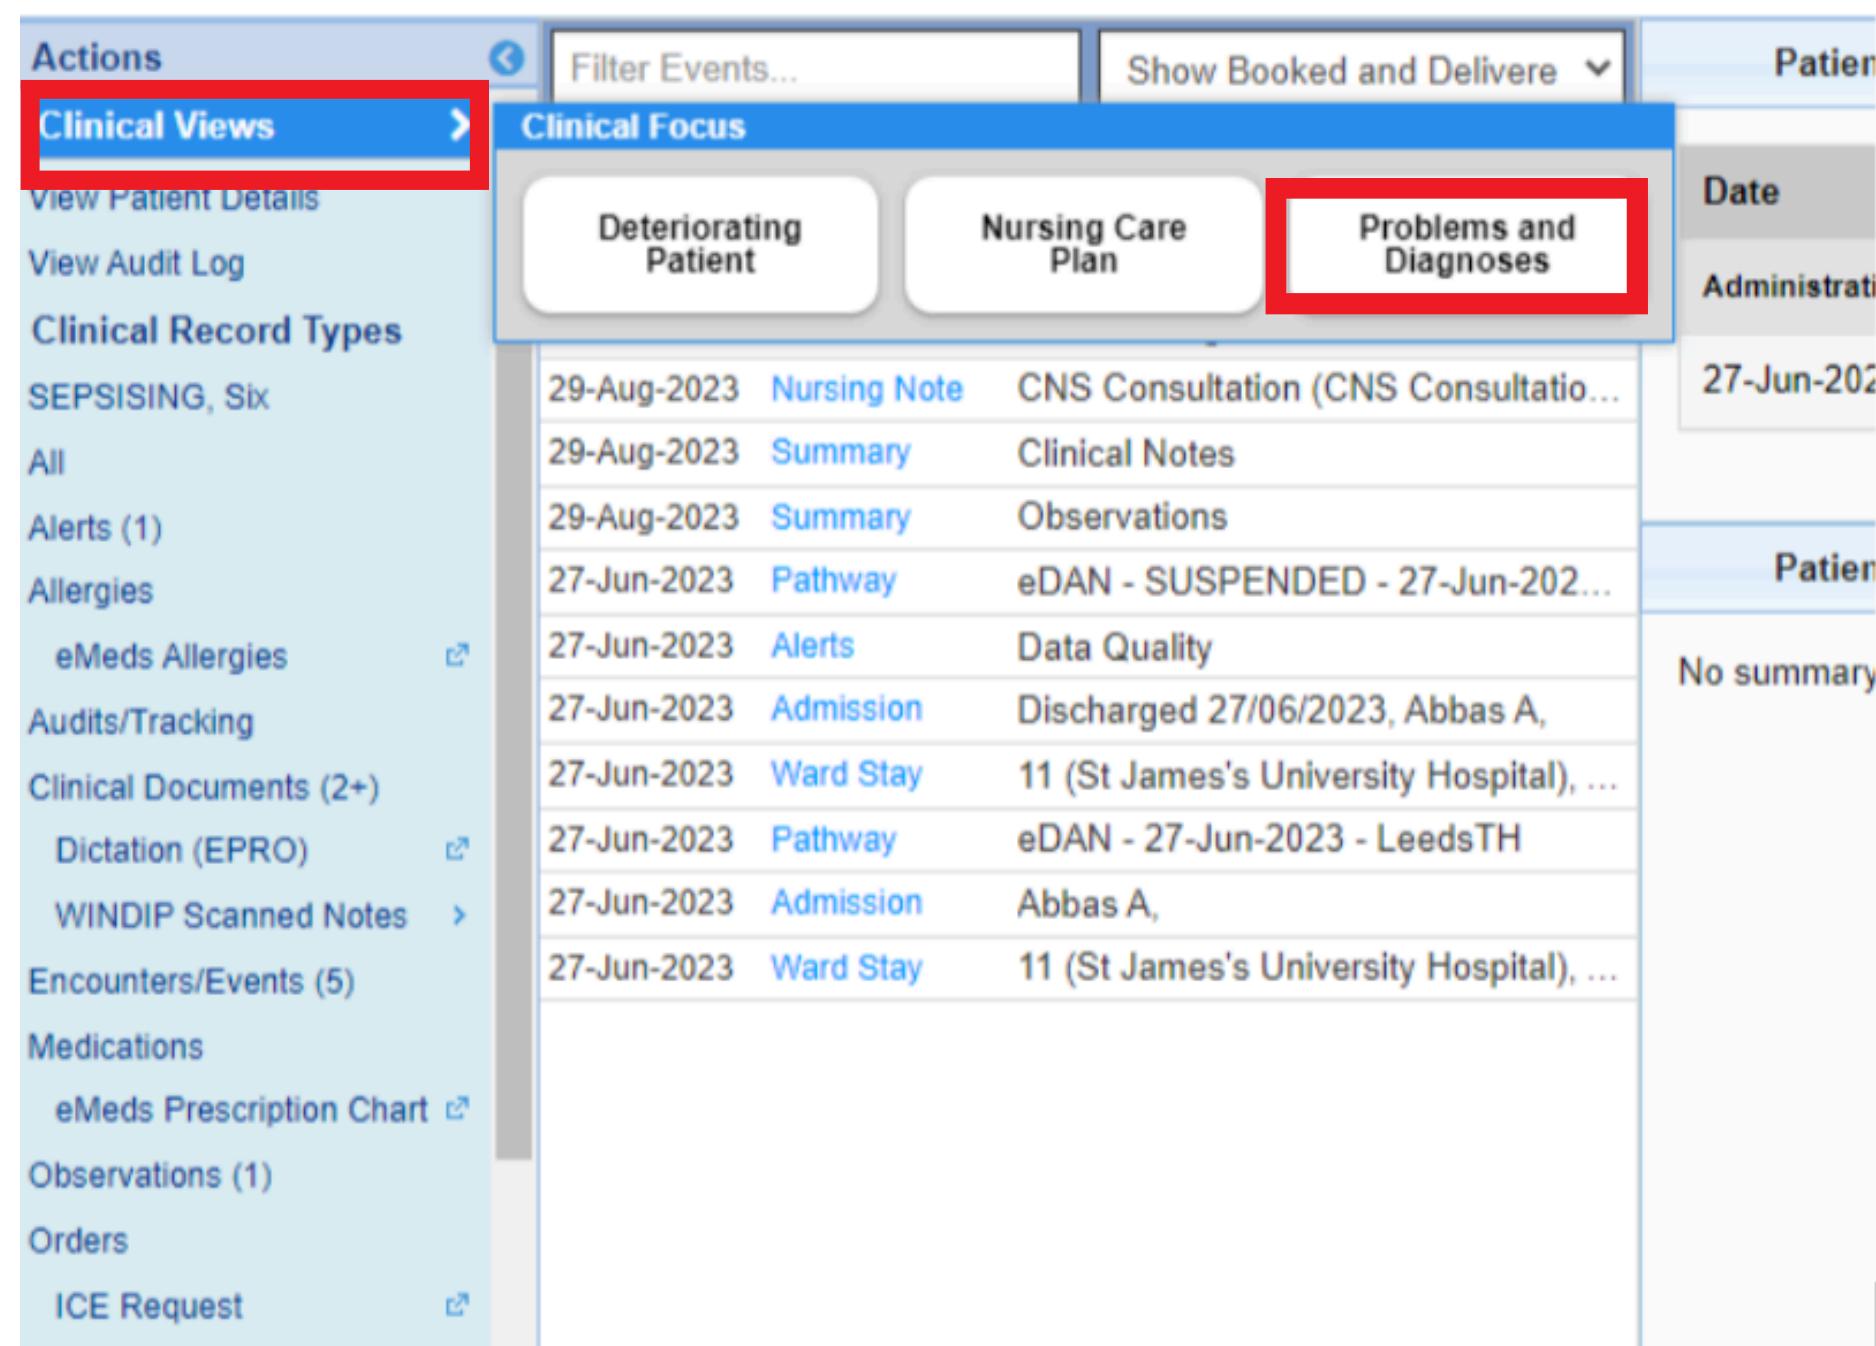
Actions

Clinical Views

View Patient Details

View Audit Log

Clinical Record Types

SEPSISING, Six

All

Alerts (1)

Allergies

eMeds Allergies

Audits/Tracking

Clinical Documents (2+)

Dictation (EPRO)

WINDIP Scanned Notes

Encounters/Events (5)

Medications

eMeds Prescription Chart

Observations (1)

Orders

ICE Request

Filter Events...

Show Booked and Delivere

Clinical Focus

Deteriorating Patient

Nursing Care Plan

Problems and Diagnoses

| | | |
|---|---|---|
| 29-Aug-2023 | Nursing Note | CNS Consultation (CNS Consultatio... |
| 29-Aug-2023 | Summary | Clinical Notes |
| 29-Aug-2023 | Summary | Observations |
| 27-Jun-2023 | Pathway | eDAN - SUSPENDED - 27-Jun-202... |
| 27-Jun-2023 | Alerts | Data Quality |
| 27-Jun-2023 | Admission | Discharged 27/06/2023, Abbas A, |
| 27-Jun-2023 | Ward Stay | 11 (St James's University Hospital), ... |
| 27-Jun-2023 | Pathway | eDAN - 27-Jun-2023 - LeedsTH |
| 27-Jun-2023 | Admission | Abbas A, |
| 27-Jun-2023 | Ward Stay | 11 (St James's University Hospital), ... |

Patien

Date

Administrati

27-Jun-202

Patien

No summary